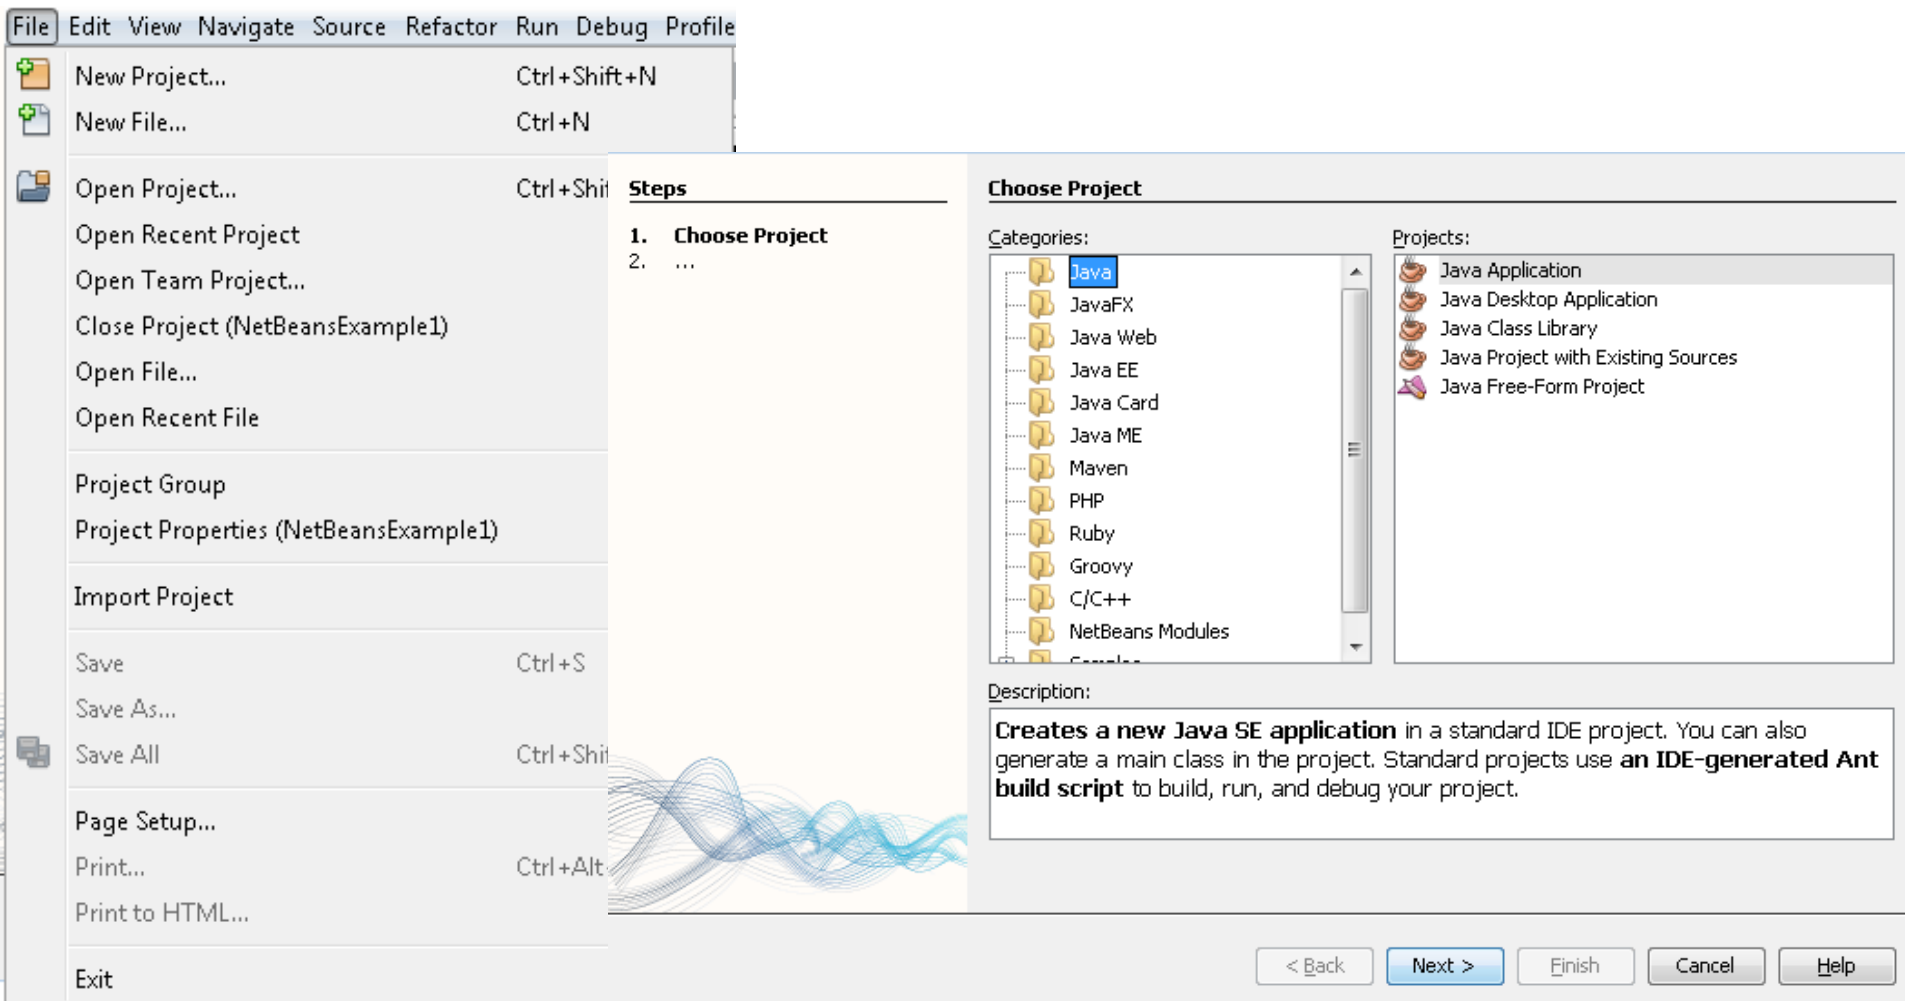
File Edit View Navigate Source Refactor Run Debug Profile

New Project... Ctrl+Shift+N
New File... Ctrl+N
Open Project... Ctrl+Shi
Open Recent Project
Open Team Project...
Close Project (NetBeansExample1)
Open File...
Open Recent File
Project Group
Project Properties (NetBeansExample1)
Import Project
Save Ctrl+S
Save As...
Save All Ctrl+Shi
Page Setup...
Print... Ctrl+Alt
Print to HTML...
Exit

Steps

1. Choose Project
2. ...

Choose Project

Categories:
Java
JavaFX
Java Web
Java EE
Java Card
Java ME
Maven
PHP
Ruby
Groovy
C/C++
NetBeans Modules
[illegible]

Projects:
Java Application
Java Desktop Application
Java Class Library
Java Project with Existing Sources
Java Free-Form Project

Description:
**Creates a new Java SE application** in a standard IDE project. You can also generate a main class in the project. Standard projects use **an IDE-generated Ant build script** to build, run, and debug your project.

< Back Next > Finish Cancel Help